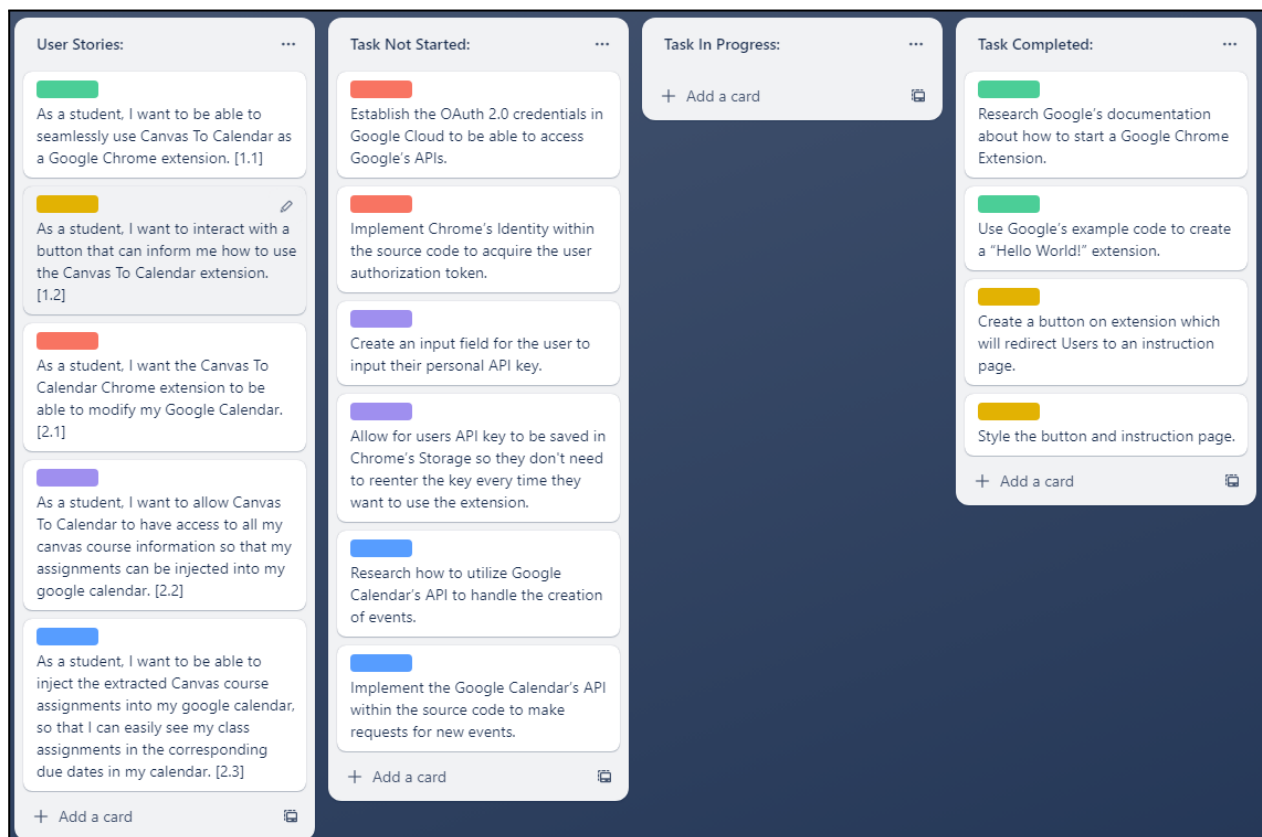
User Stories: ···

As a student, I want to be able to seamlessly use Canvas To Calendar as a Google Chrome extension. [1.1]

As a student, I want to interact with a button that can inform me how to use the Canvas To Calendar extension. [1.2]

As a student, I want the Canvas To Calendar Chrome extension to be able to modify my Google Calendar. [2.1]

As a student, I want to allow Canvas To Calendar to have access to all my canvas course information so that my assignments can be injected into my google calendar. [2.2]

As a student, I want to be able to inject the extracted Canvas course assignments into my google calendar, so that I can easily see my class assignments in the corresponding due dates in my calendar. [2.3]

+ Add a card

Task Not Started: ···

Establish the OAuth 2.0 credentials in Google Cloud to be able to access Google's APIs.

Implement Chrome's Identity within the source code to acquire the user authorization token.

Create an input field for the user to input their personal API key.

Allow for users API key to be saved in Chrome's Storage so they don't need to reenter the key every time they want to use the extension.

Research how to utilize Google Calendar's API to handle the creation of events.

Implement the Google Calendar's API within the source code to make requests for new events.

+ Add a card

Task In Progress: ···

+ Add a card

Task Completed: ···

Research Google's documentation about how to start a Google Chrome Extension.

Use Google's example code to create a "Hello World!" extension.

Create a button on extension which will redirect Users to an instruction page.

Style the button and instruction page.

+ Add a card